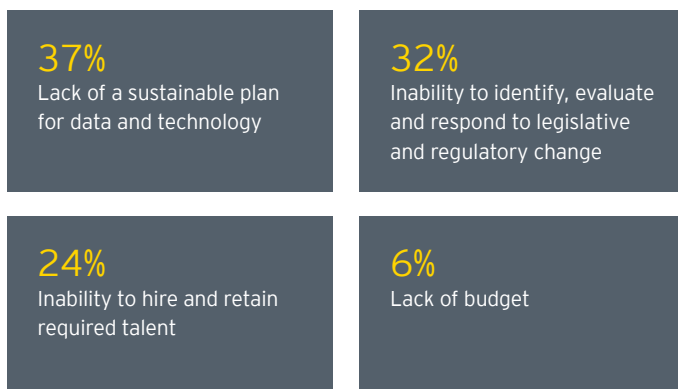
37%
Lack of a sustainable plan for data and technology

32%
Inability to identify, evaluate and respond to legislative and regulatory change

24%
Inability to hire and retain required talent

6%
Lack of budget